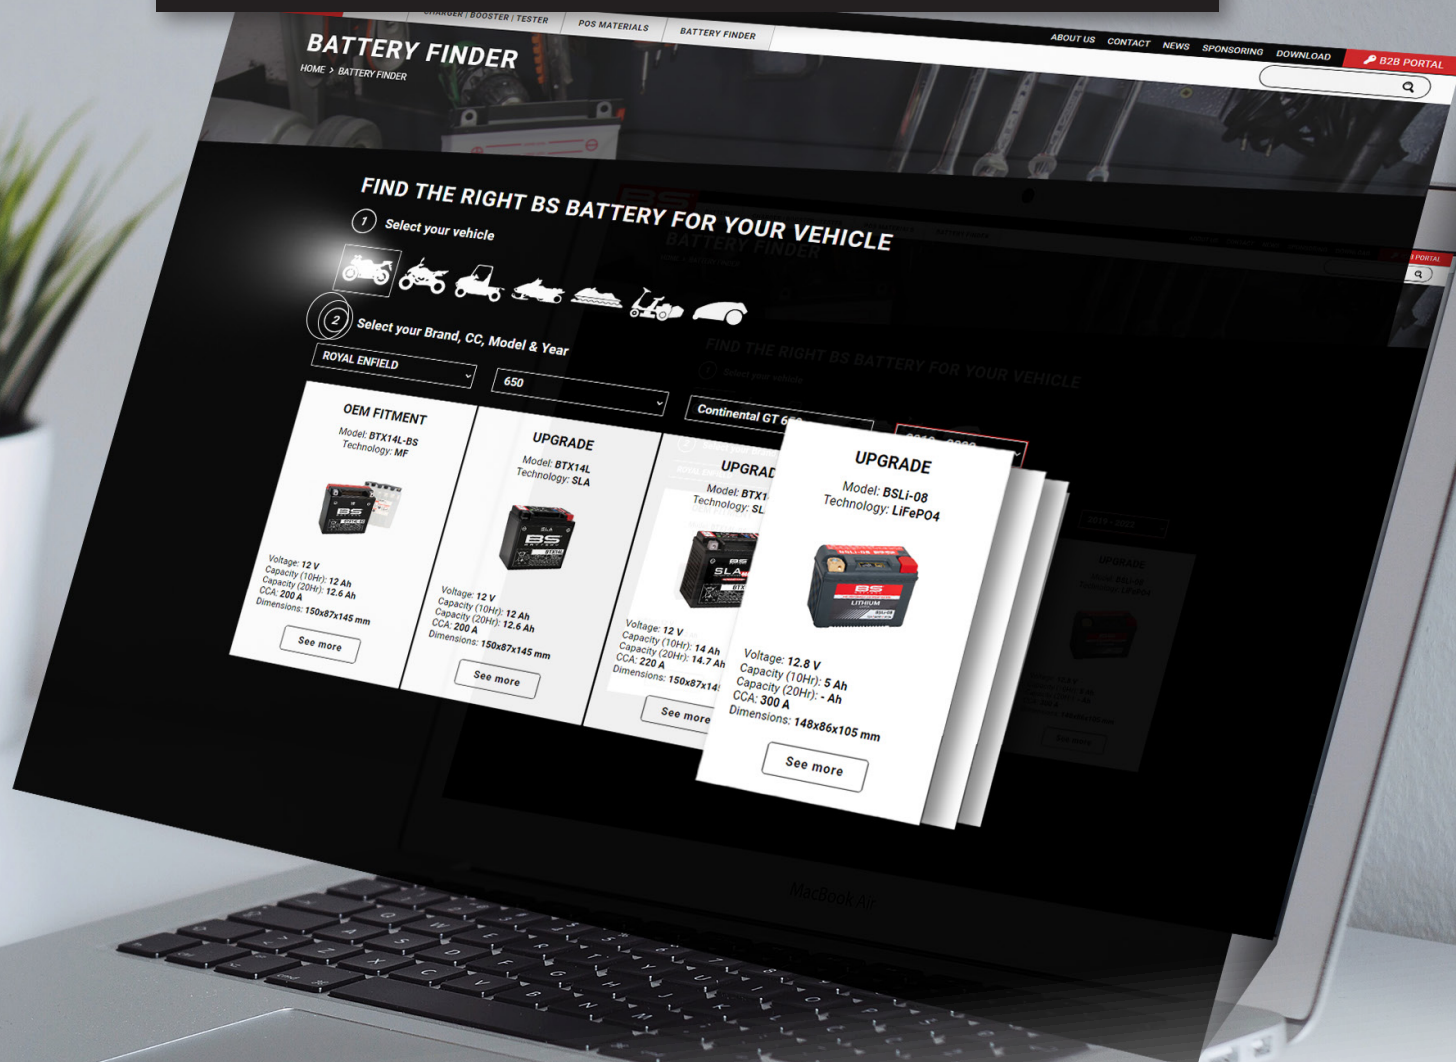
CHARGER | BOOSTER | TESTER
POS MATERIALS
BATTERY FINDER
ABOUT US
CONTACT
NEWS
SPONSORING
DOWNLOAD
B2B PORTAL

BATTERY FINDER
HOME > BATTERY FINDER

FIND THE RIGHT BS BATTERY FOR YOUR VEHICLE

1 Select your vehicle

2 Select your Brand, CC, Model & Year

ROYAL ENFIELD
650
Continental GT 6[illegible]

OEM FITMENT
Model: BTX14L-BS
Technology: MF
Voltage: 12 V
Capacity (10Hr): 12 Ah
Capacity (20Hr): 12.6 Ah
CCA: 200 A
Dimensions: 150x87x145 mm
See more

UPGRADE
Model: BTX14L
Technology: SLA
Voltage: 12 V
Capacity (10Hr): 12 Ah
Capacity (20Hr): 12.6 Ah
CCA: 200 A
Dimensions: 150x87x145 mm
See more

UPGRAD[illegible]
Model: BTX1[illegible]
Technology: SL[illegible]
Voltage: 12 V
Capacity (10Hr): 14 Ah
Capacity (20Hr): 14.7 Ah
CCA: 220 A
Dimensions: 150x87x14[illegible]
See more

UPGRADE
Model: BSLi-08
Technology: LiFePO4
Voltage: 12.8 V
Capacity (10Hr): 5 Ah
Capacity (20Hr): - Ah
CCA: 300 A
Dimensions: 148x86x105 mm
See more

MacBook Air